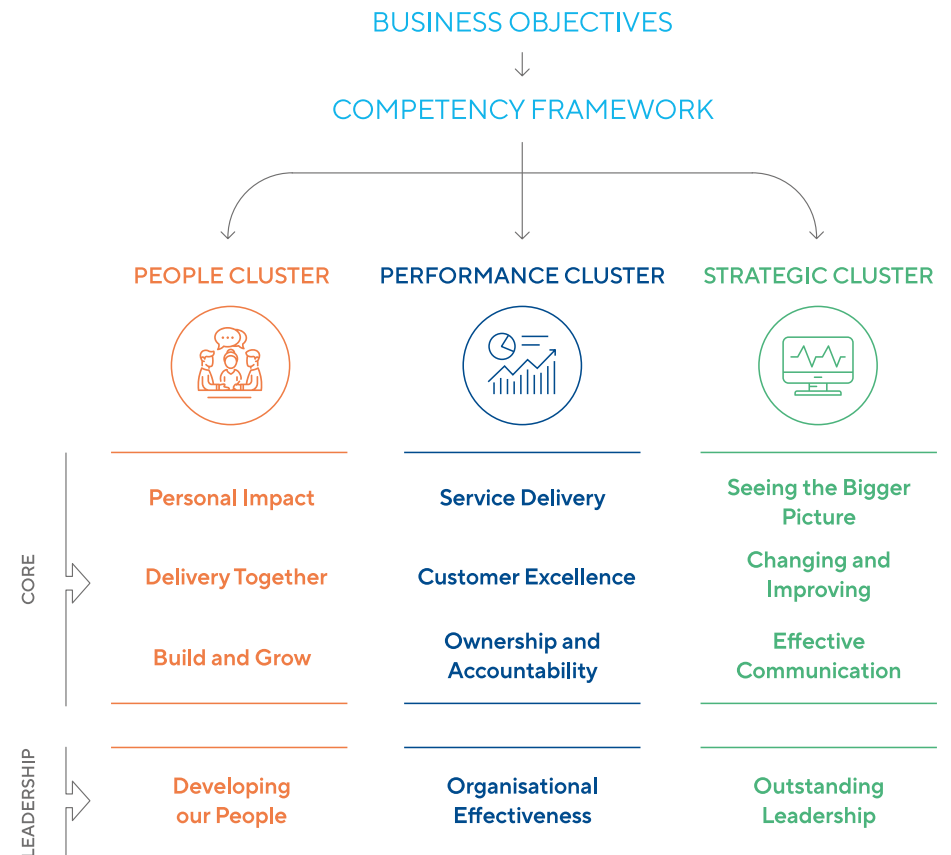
BUSINESS OBJECTIVES

COMPETENCY FRAMEWORK

PEOPLE CLUSTER

PERFORMANCE CLUSTER

STRATEGIC CLUSTER

CORE

Personal Impact

Delivery Together

Build and Grow

Service Delivery

Customer Excellence

Ownership and Accountability

Seeing the Bigger Picture

Changing and Improving

Effective Communication

LEADERSHIP

Developing our People

Organisational Effectiveness

Outstanding Leadership